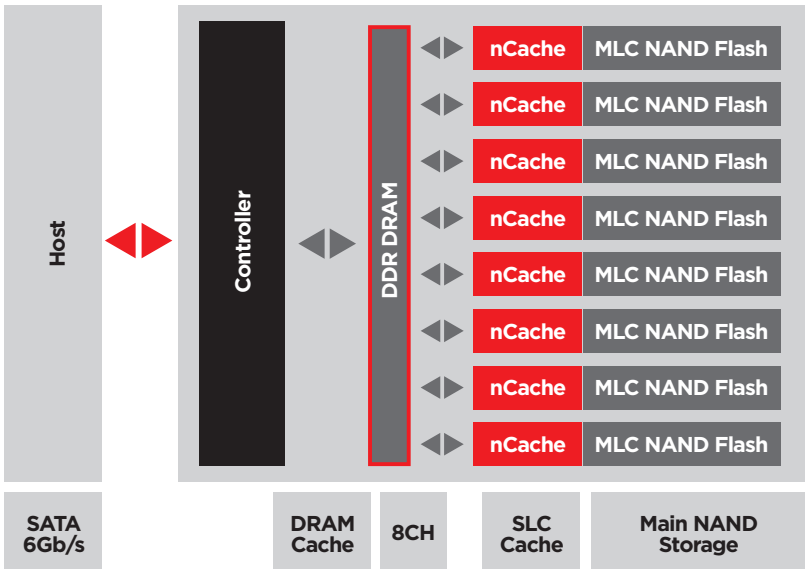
Host

Controller

DDR DRAM

nCache MLC NAND Flash
nCache MLC NAND Flash
nCache MLC NAND Flash
nCache MLC NAND Flash
nCache MLC NAND Flash
nCache MLC NAND Flash
nCache MLC NAND Flash
nCache MLC NAND Flash

SATA 6Gb/s

DRAM Cache

8CH

SLC Cache

Main NAND Storage